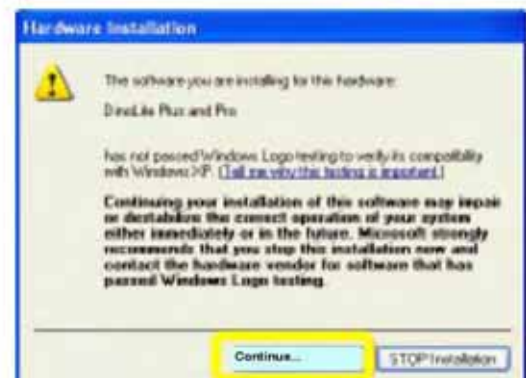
Hardware Installation

The software you are installing for this hardware:

DinoLite Plus and Pro

has not passed Windows Logo testing to verify its compatibility with Windows XP. (Tell me why this testing is important.)

Continuing your installation of this software may impair or destabilize the correct operation of your system either immediately or in the future. Microsoft strongly recommends that you stop this installation now and contact the hardware vendor for software that has passed Windows Logo testing.

Continue...

STOP Installation